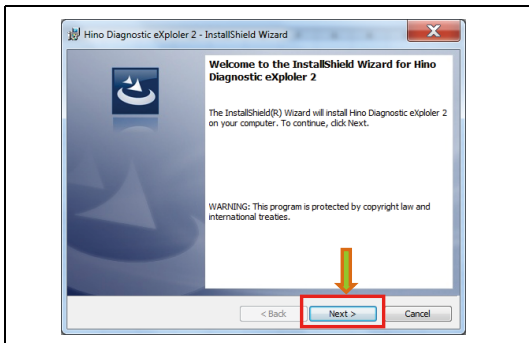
Hino Diagnostic eXploler 2 - InstallShield Wizard

Welcome to the InstallShield Wizard for Hino Diagnostic eXploler 2

The InstallShield(R) Wizard will install Hino Diagnostic eXploler 2 on your computer. To continue, click Next.

WARNING: This program is protected by copyright law and international treaties.

< Back Next > Cancel